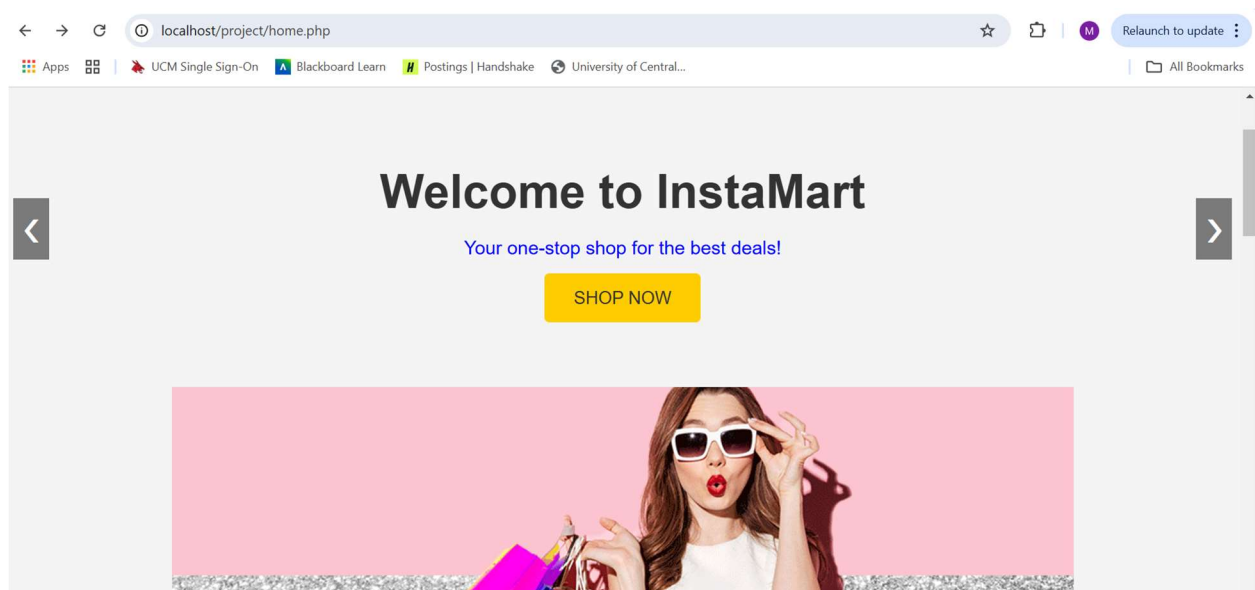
localhost/project/home.php

M Relaunch to update

Apps | UCM Single Sign-On | Blackboard Learn | Postings | Handshake | University of Central... | All Bookmarks

Welcome to InstaMart

Your one-stop shop for the best deals!

SHOP NOW

❮

❯